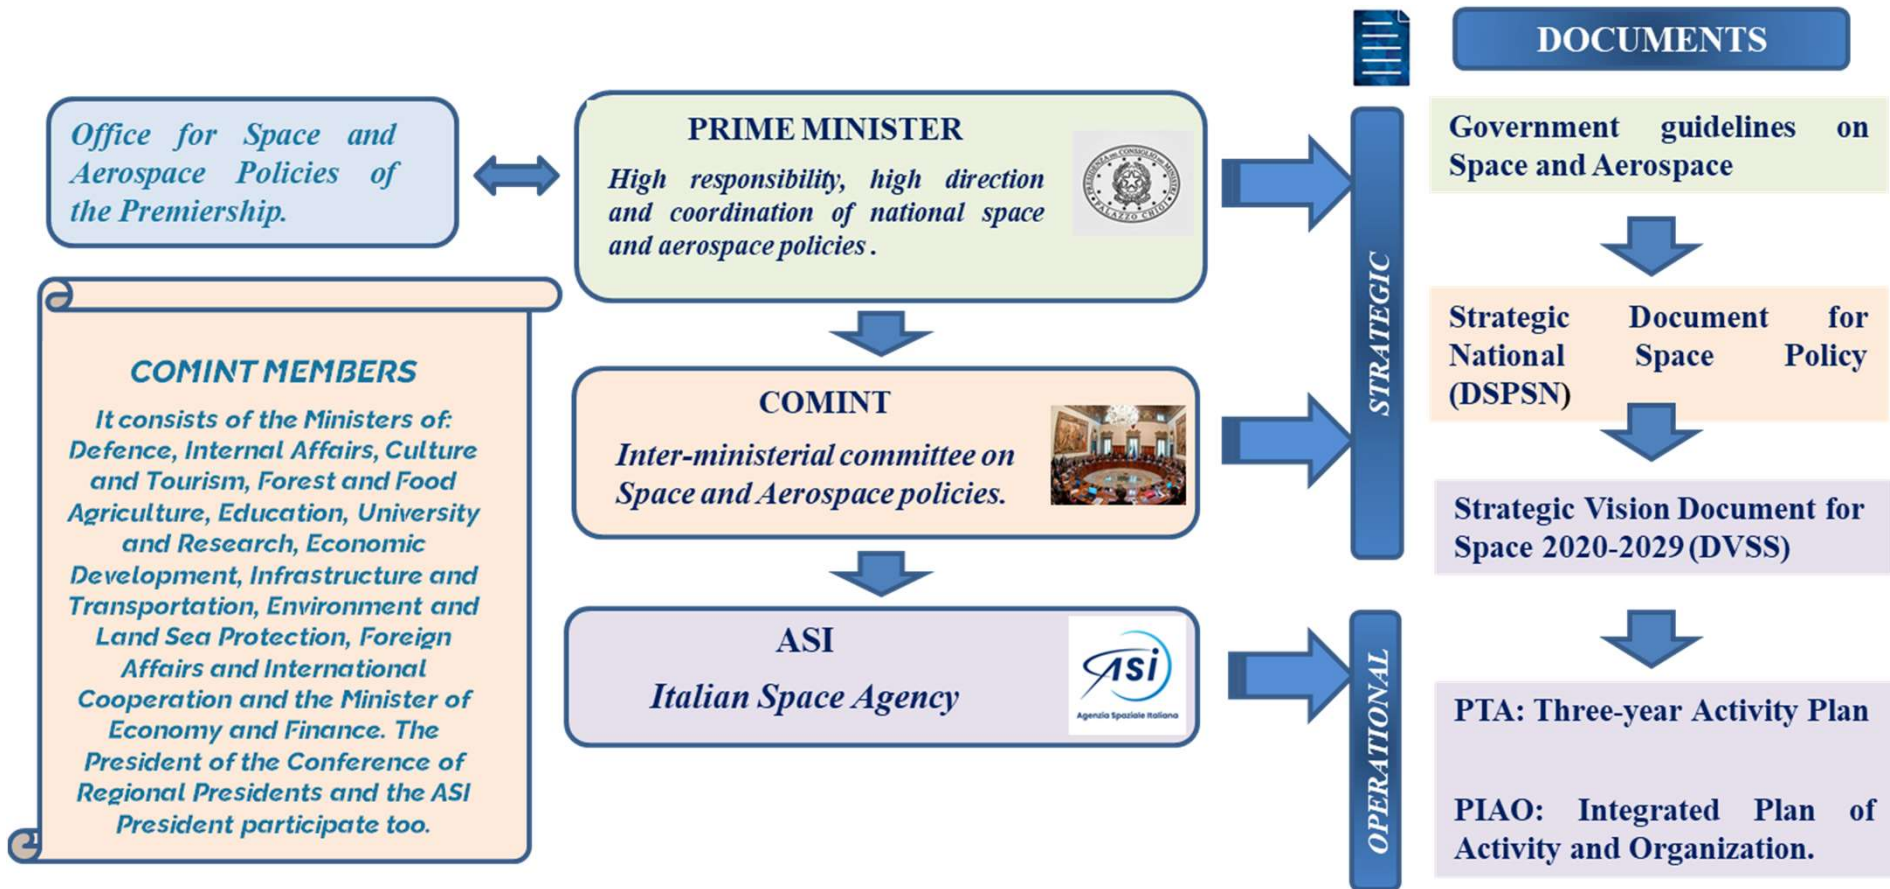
Office for Space and Aerospace Policies of the Premiership.

PRIME MINISTER

High responsibility, high direction and coordination of national space and aerospace policies .

PRESIDENZA DEL CONSIGLIO DEI MINISTRI PALAZZO CHIGI

COMINT MEMBERS

It consists of the Ministers of: Defence, Internal Affairs, Culture and Tourism, Forest and Food Agriculture, Education, University and Research, Economic Development, Infrastructure and Transportation, Environment and Land Sea Protection, Foreign Affairs and International Cooperation and the Minister of Economy and Finance. The President of the Conference of Regional Presidents and the ASI President participate too.

COMINT

Inter-ministerial committee on Space and Aerospace policies.

ASI

Italian Space Agency

ASI Agenzia Spaziale Italiana

STRATEGIC

OPERATIONAL

DOCUMENTS

Government guidelines on Space and Aerospace

Strategic Document for National Space Policy (DSPSN)

Strategic Vision Document for Space 2020-2029 (DVSS)

PTA: Three-year Activity Plan

PIAO: Integrated Plan of Activity and Organization.